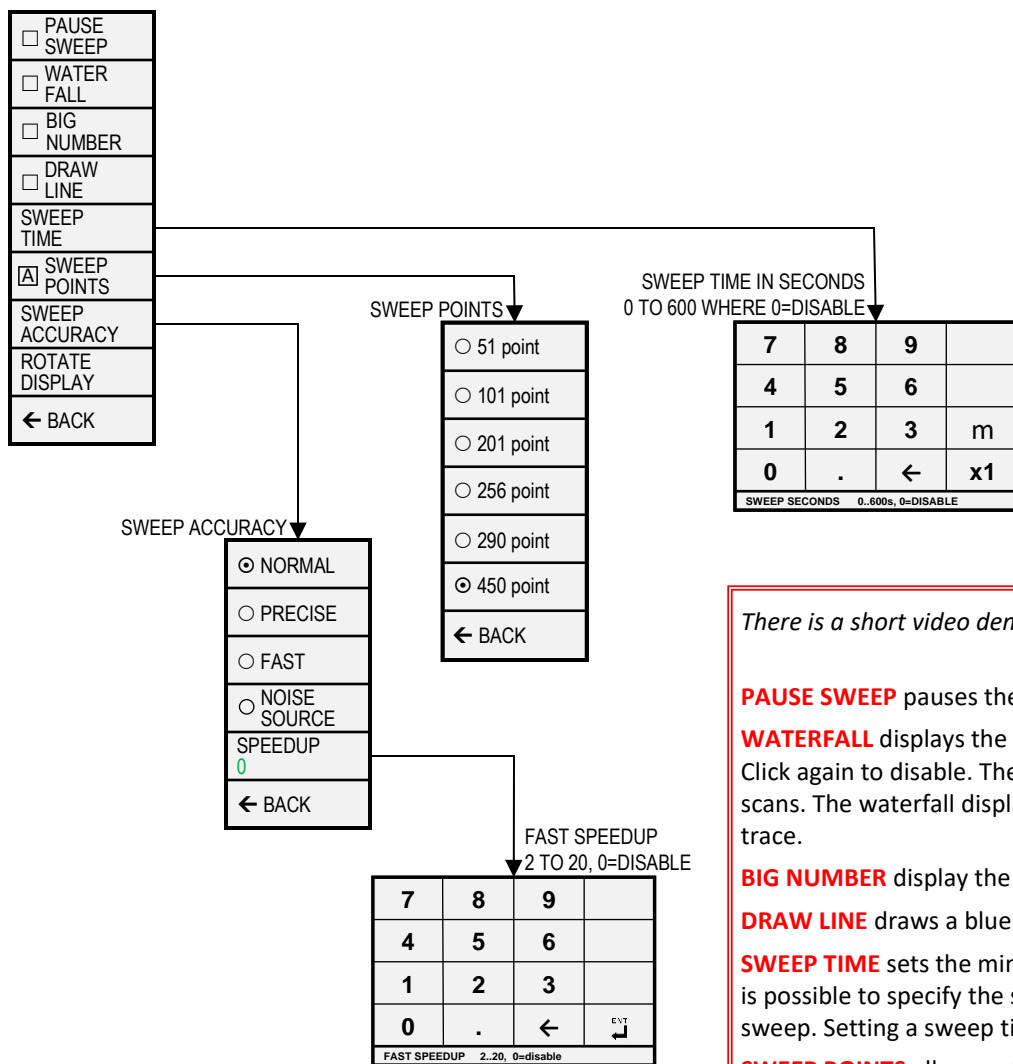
☐ PAUSE SWEEP
☐ WATER FALL
☐ BIG NUMBER
☐ DRAW LINE
SWEEP TIME
A SWEEP POINTS
SWEEP ACCURACY
ROTATE DISPLAY
← BACK

SWEEP POINTS

○ 51 point
○ 101 point
○ 201 point
○ 256 point
○ 290 point
⊙ 450 point
← BACK

SWEEP TIME IN SECONDS
0 TO 600 WHERE 0=DISABLE

| 7 | 8 | 9 | |
|---|---|---|---|
| 4 | 5 | 6 | |
| 1 | 2 | 3 | m |
| 0 | . | ← | x1 |

SWEEP SECONDS 0..600s, 0=DISABLE

SWEEP ACCURACY

⊙ NORMAL
○ PRECISE
○ FAST
○ NOISE SOURCE
SPEEDUP
0
← BACK

FAST SPEEDUP
2 TO 20, 0=DISABLE

| 7 | 8 | 9 | |
|---|---|---|---|
| 4 | 5 | 6 | |
| 1 | 2 | 3 | |
| 0 | . | ← | ENT |

FAST SPEEDUP 2..20, 0=disable

There is a short video den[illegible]

PAUSE SWEEP pauses the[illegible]

WATERFALL displays the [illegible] Click again to disable. The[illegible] scans. The waterfall displ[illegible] trace.

BIG NUMBER display the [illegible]

DRAW LINE draws a blue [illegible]

SWEEP TIME sets the mi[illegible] is possible to specify the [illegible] sweep. Setting a sweep ti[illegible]